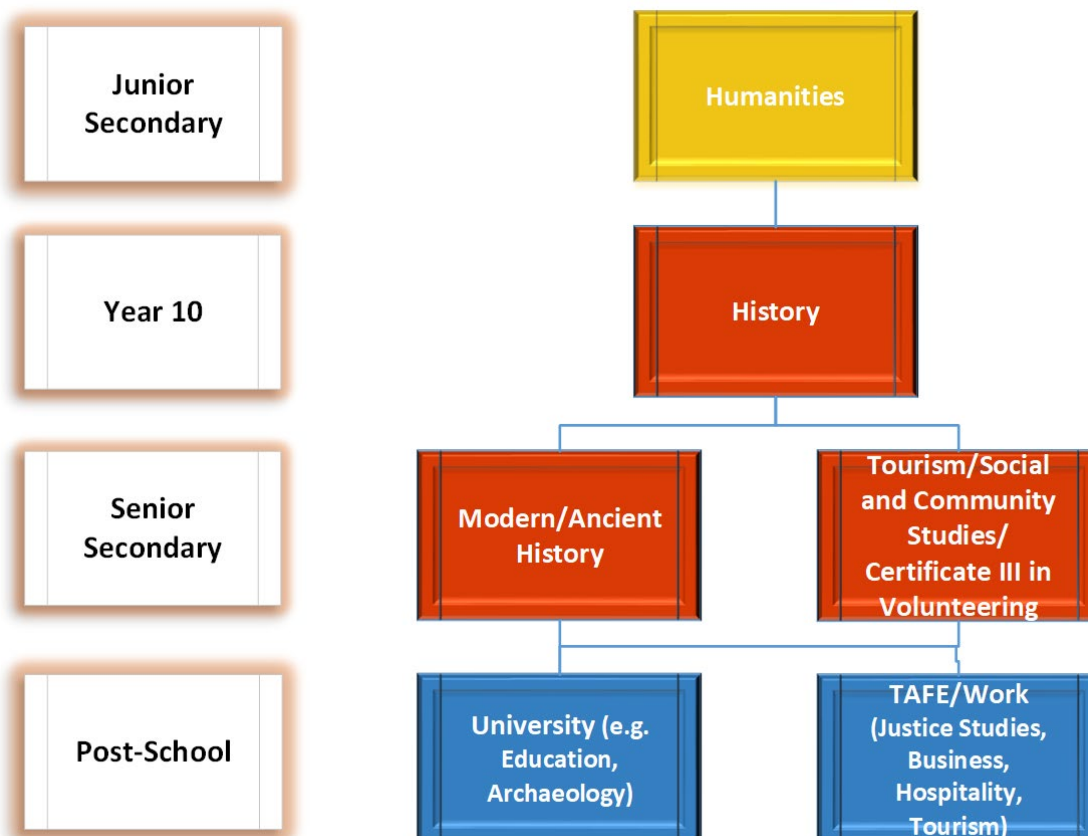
Junior Secondary

Humanities

Year 10

History

Senior Secondary

Modern/Ancient History

Tourism/Social and Community Studies/ Certificate III in Volunteering

Post-School

University (e.g. Education, Archaeology)

TAFE/Work (Justice Studies, Business, Hospitality, Tourism)